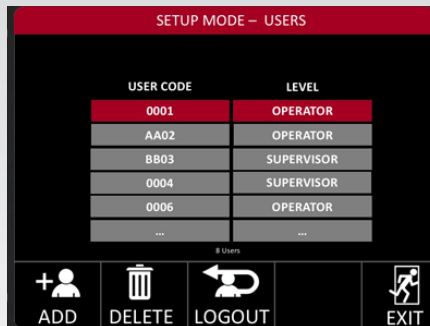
SETUP MODE – USERS

| USER CODE | LEVEL |
|---|---|
| 0001 | OPERATOR |
| AA02 | OPERATOR |
| BB03 | SUPERVISOR |
| 0004 | SUPERVISOR |
| 0006 | OPERATOR |
| ... | ... |

8 Users

ADD DELETE LOGOUT EXIT